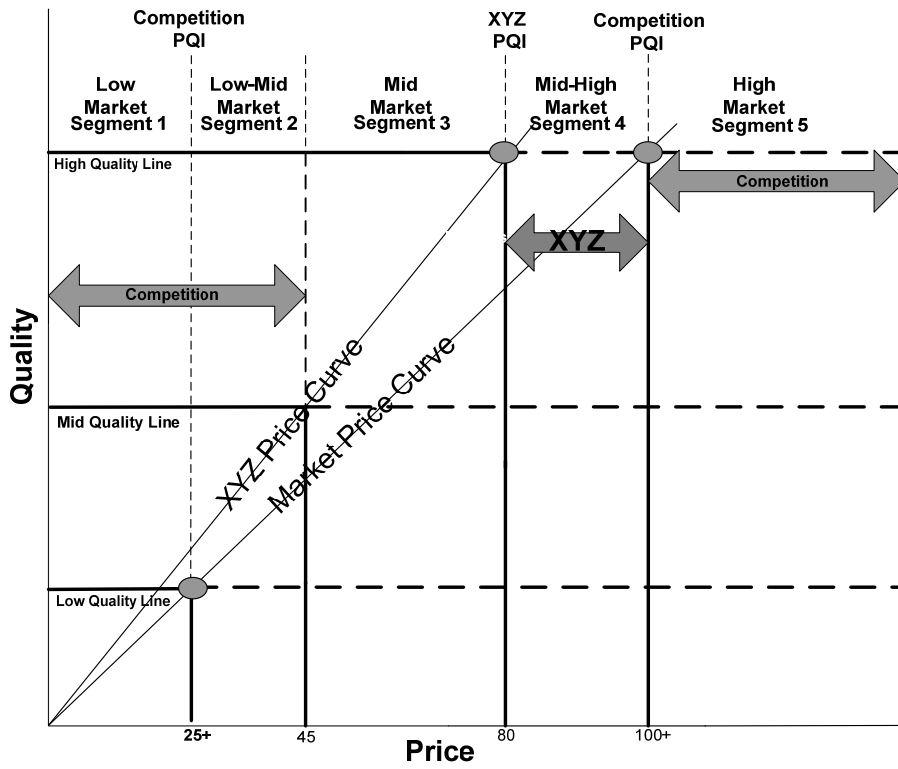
Competition PQI

XYZ PQI

Competition PQI

Low Market Segment 1

Low-Mid Market Segment 2

Mid Market Segment 3

Mid-High Market Segment 4

High Market Segment 5

High Quality Line

Competition

XYZ

Competition

Quality

XYZ Price Curve

Market Price Curve

Mid Quality Line

Low Quality Line

25+

45

80

100+

Price